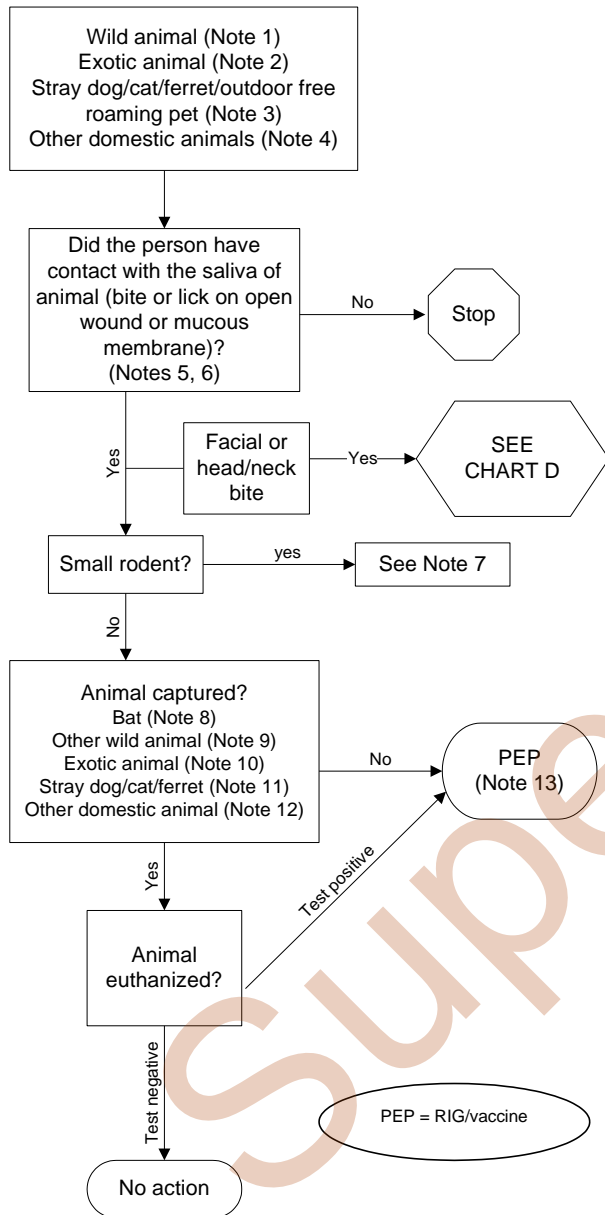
Wild animal (Note 1)
Exotic animal (Note 2)
Stray dog/cat/ferret/outdoor free roaming pet (Note 3)
Other domestic animals (Note 4)

Did the person have contact with the saliva of animal (bite or lick on open wound or mucous membrane)? (Notes 5, 6)

No

Stop

Yes

Facial or head/neck bite

Yes

SEE CHART D

Small rodent?

yes

See Note 7

No

Animal captured?
Bat (Note 8)
Other wild animal (Note 9)
Exotic animal (Note 10)
Stray dog/cat/ferret (Note 11)
Other domestic animal (Note 12)

No

PEP (Note 13)

Yes

Test positive

Animal euthanized?

Test negative

PEP = RIG/vaccine

No action

Supe